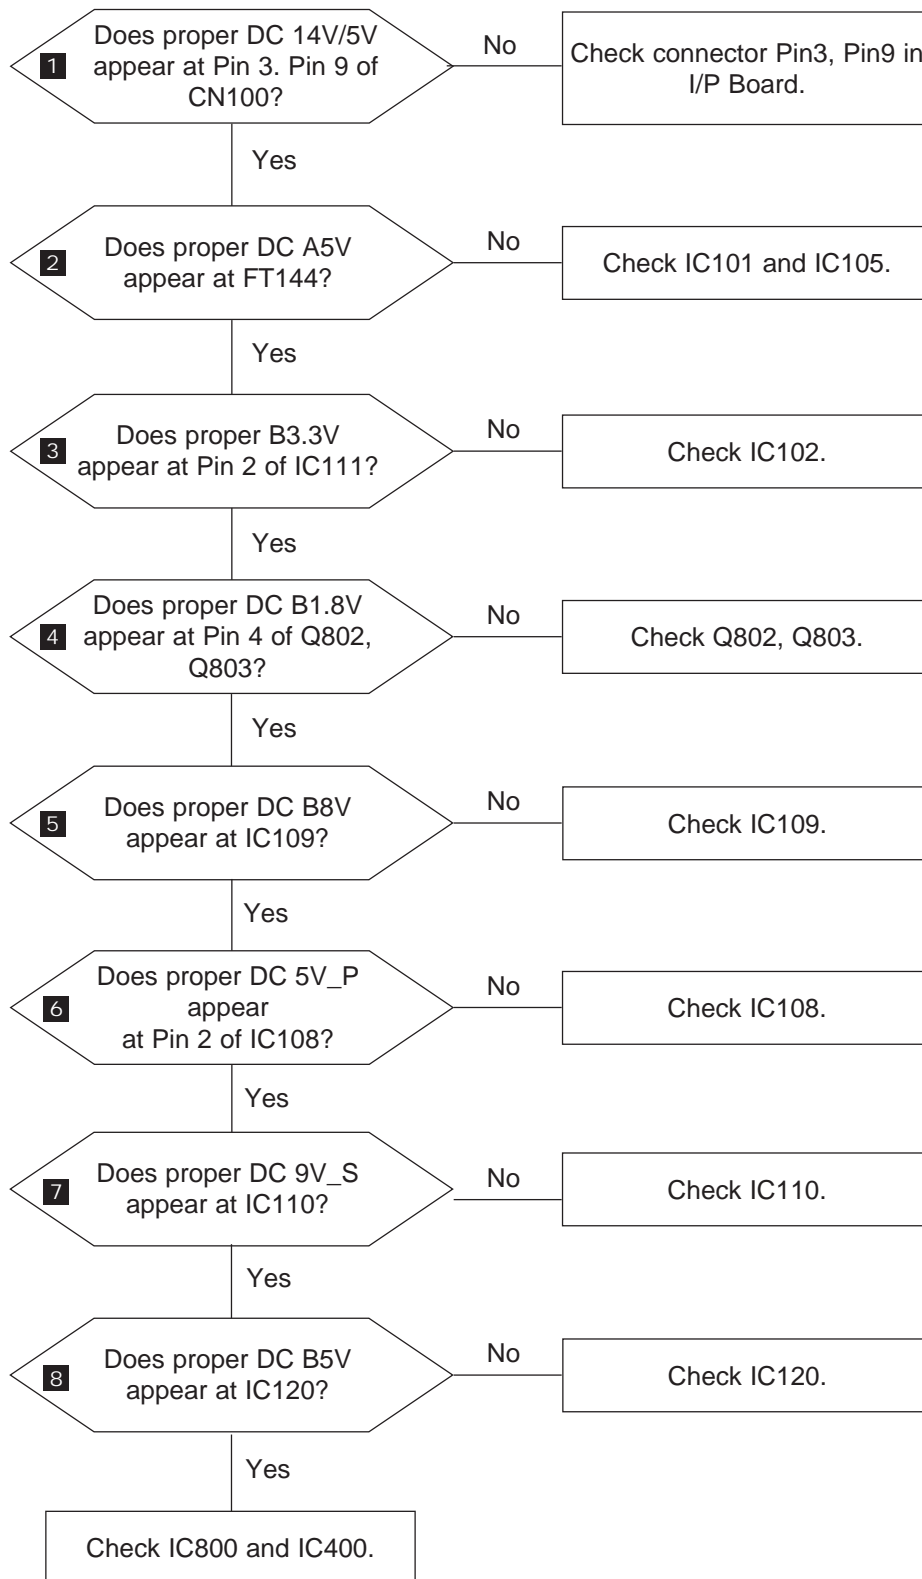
1 Does proper DC 14V/5V appear at Pin 3. Pin 9 of CN100?

No

Check connector Pin3, Pin9 in I/P Board.

Yes

2 Does proper DC A5V appear at FT144?

No

Check IC101 and IC105.

Yes

3 Does proper B3.3V appear at Pin 2 of IC111?

No

Check IC102.

Yes

4 Does proper DC B1.8V appear at Pin 4 of Q802, Q803?

No

Check Q802, Q803.

Yes

5 Does proper DC B8V appear at IC109?

No

Check IC109.

Yes

6 Does proper DC 5V_P appear at Pin 2 of IC108?

No

Check IC108.

Yes

7 Does proper DC 9V_S appear at IC110?

No

Check IC110.

Yes

8 Does proper DC B5V appear at IC120?

No

Check IC120.

Yes

Check IC800 and IC400.